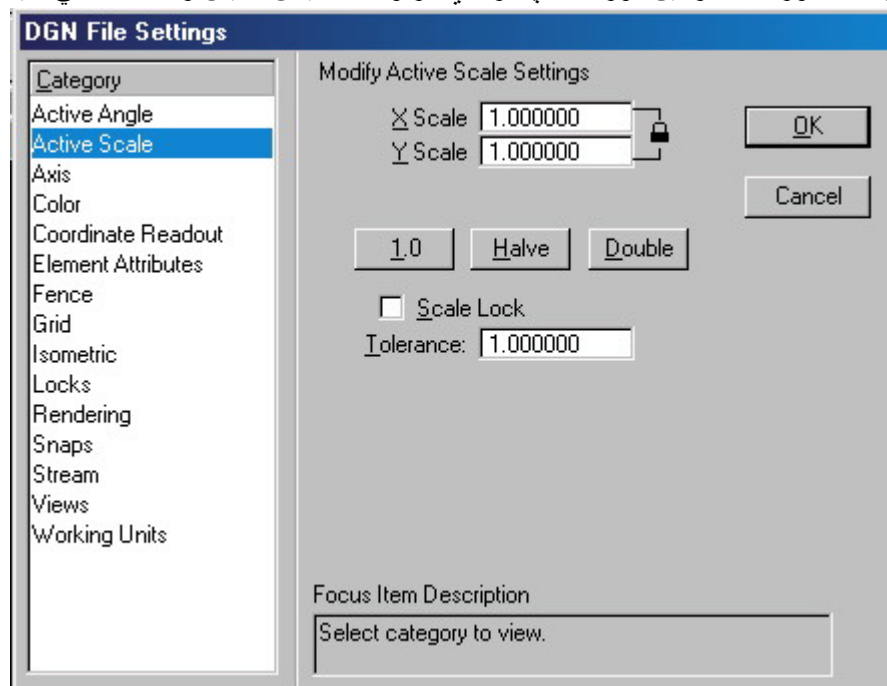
DGN File Settings

Category
Active Angle
Active Scale
Axis
Color
Coordinate Readout
Element Attributes
Fence
Grid
Isometric
Locks
Rendering
Snaps
Stream
Views
Working Units

Modify Active Scale Settings

X Scale 1.000000
Y Scale 1.000000

OK
Cancel

1.0
Halve
Double

Scale Lock
Tolerance: 1.000000

Focus Item Description
Select category to view.